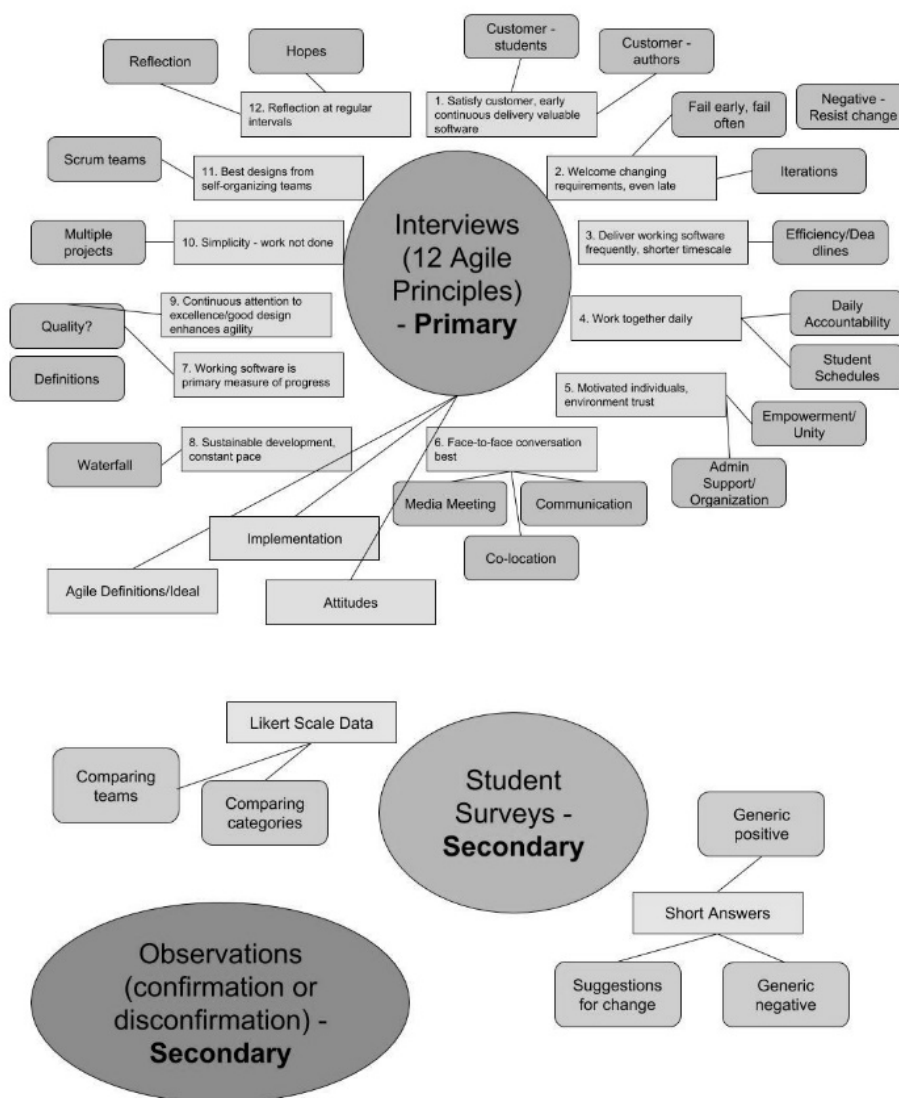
Reflection

Hopes

Customer - students

Customer - authors

12. Reflection at regular intervals

1. Satisfy customer, early continuous delivery valuable software

Fail early, fail often

Negative - Resist change

Scrum teams

11. Best designs from self-organizing teams

2. Welcome changing requirements, even late

Iterations

Multiple projects

10. Simplicity - work not done

Interviews (12 Agile Principles) - **Primary**

3. Deliver working software frequently, shorter timescale

Efficiency/Deadlines

Quality?

9. Continuous attention to excellence/good design enhances agility

4. Work together daily

Daily Accountability

Student Schedules

Definitions

7. Working software is primary measure of progress

5. Motivated individuals, environment trust

Empowerment/ Unity

Admin Support/ Organization

Waterfall

8. Sustainable development, constant pace

6. Face-to-face conversation best

Media Meeting

Communication

Implementation

Co-location

Agile Definitions/Ideal

Attitudes

Likert Scale Data

Comparing teams

Comparing categories

Student Surveys - **Secondary**

Generic positive

Short Answers

Observations (confirmation or disconfirmation) - **Secondary**

Suggestions for change

Generic negative